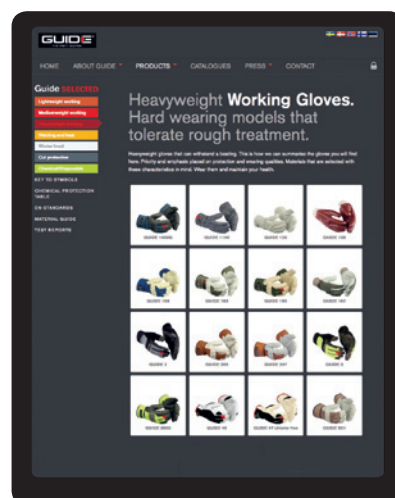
GUIDE

HOME ABOUT GUIDE PRODUCTS CATALOGUES PRESS CONTACT

Guide SELECTED
Lightweight working
Mediumweight working
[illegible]
Painting and food
Winter lined
Cut protective
Chemical/Disposable

KEY TO SYMBOLS
CHEMICAL PROTECTION TABLE
EN STANDARDS
MATERIAL GUIDE
TEST REPORTS

Heavyweight Working Gloves. Hard wearing models that tolerate rough treatment.

Heavyweight gloves that can withstand a beating. This is how we can summarise the gloves you will find here. Priority and emphasis placed on protection and wearing qualities. Materials that are selected with these characteristics in mind. Wear them and maintain your health.

GUIDE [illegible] GUIDE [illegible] GUIDE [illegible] GUIDE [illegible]
GUIDE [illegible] GUIDE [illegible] GUIDE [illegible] GUIDE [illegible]
GUIDE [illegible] GUIDE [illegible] GUIDE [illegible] GUIDE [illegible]
GUIDE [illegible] GUIDE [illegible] GUIDE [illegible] GUIDE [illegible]